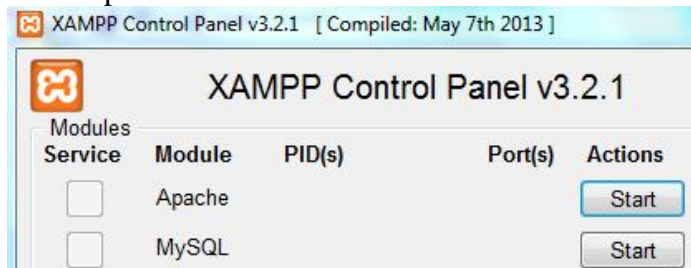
XAMPP Control Panel v3.2.1 [ Compiled: May 7th 2013 ]

XAMPP Control Panel v3.2.1

Modules

| Service | Module | PID(s) | Port(s) | Actions |
|---|---|---|---|---|
| | Apache | | | Start |
| | MySQL | | | Start |